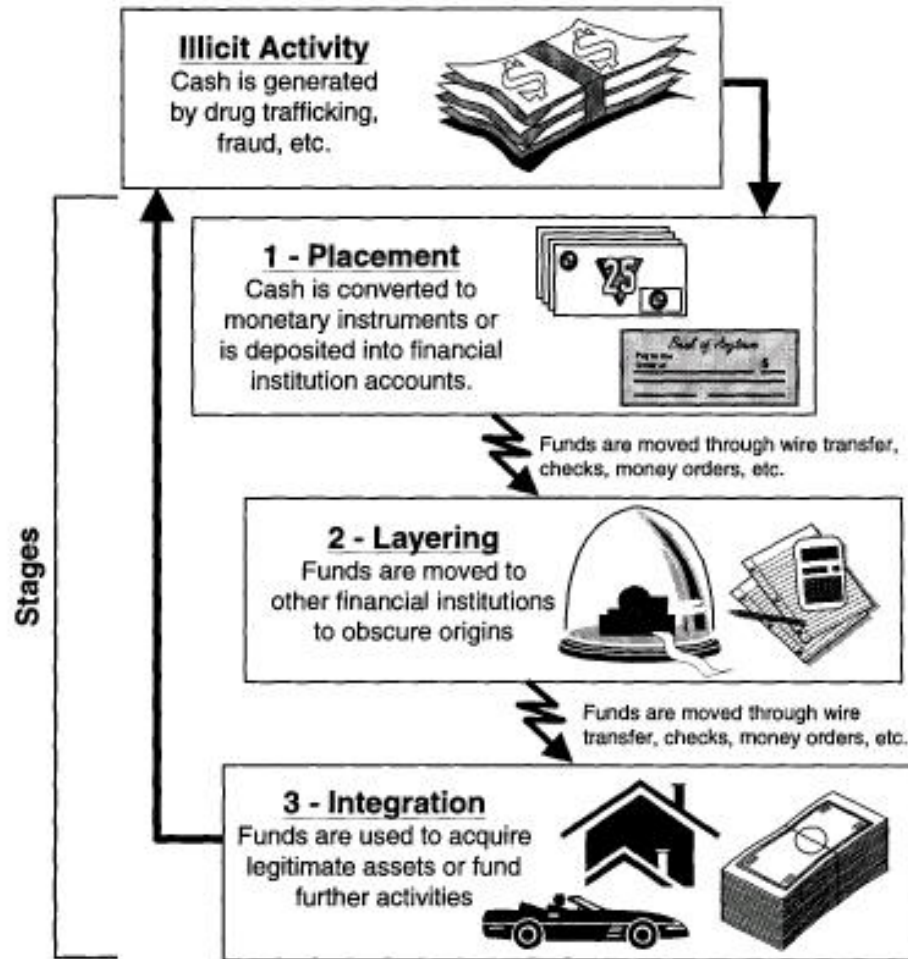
Illicit Activity
Cash is generated by drug trafficking, fraud, etc.

Stages

1 - Placement
Cash is converted to monetary instruments or is deposited into financial institution accounts.

25

Bank of Anytown
Pay to the Order of
$

Funds are moved through wire transfer, checks, money orders, etc.

2 - Layering
Funds are moved to other financial institutions to obscure origins

Funds are moved through wire transfer, checks, money orders, etc.

3 - Integration
Funds are used to acquire legitimate assets or fund further activities